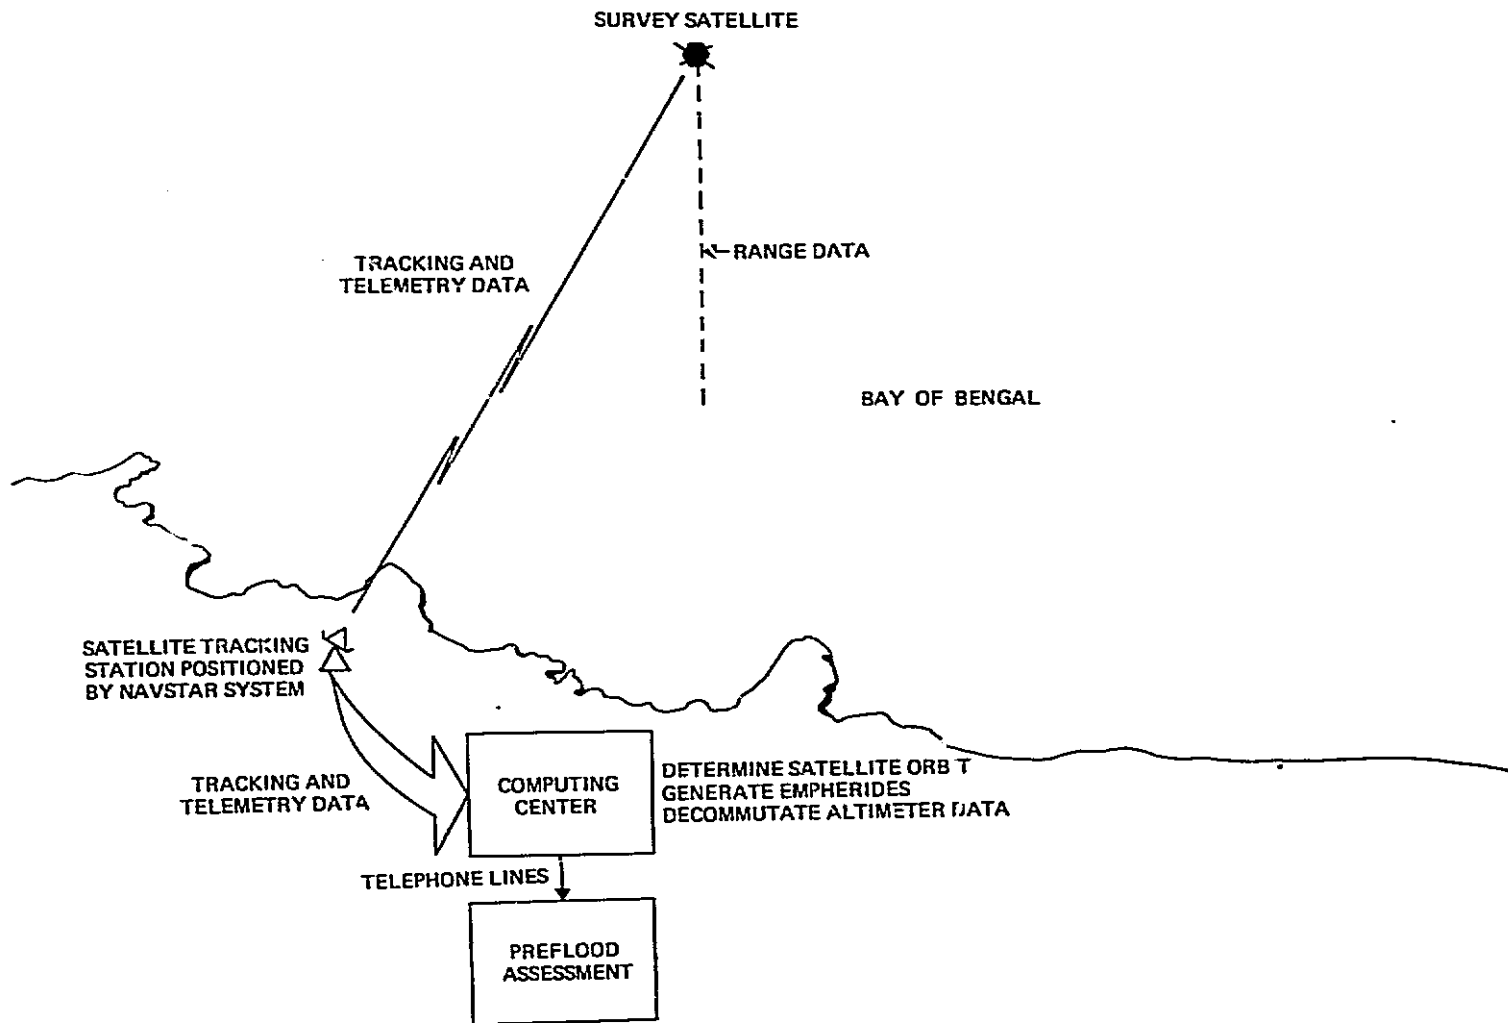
SURVEY SATELLITE

TRACKING AND TELEMETRY DATA

RANGE DATA

BAY OF BENGAL

SATELLITE TRACKING STATION POSITIONED BY NAVSTAR SYSTEM

TRACKING AND TELEMETRY DATA

COMPUTING CENTER

DETERMINE SATELLITE ORBIT
GENERATE EMPHERIDES
DECOMMUTATE ALTIMETER DATA

TELEPHONE LINES

PREFLOOD ASSESSMENT